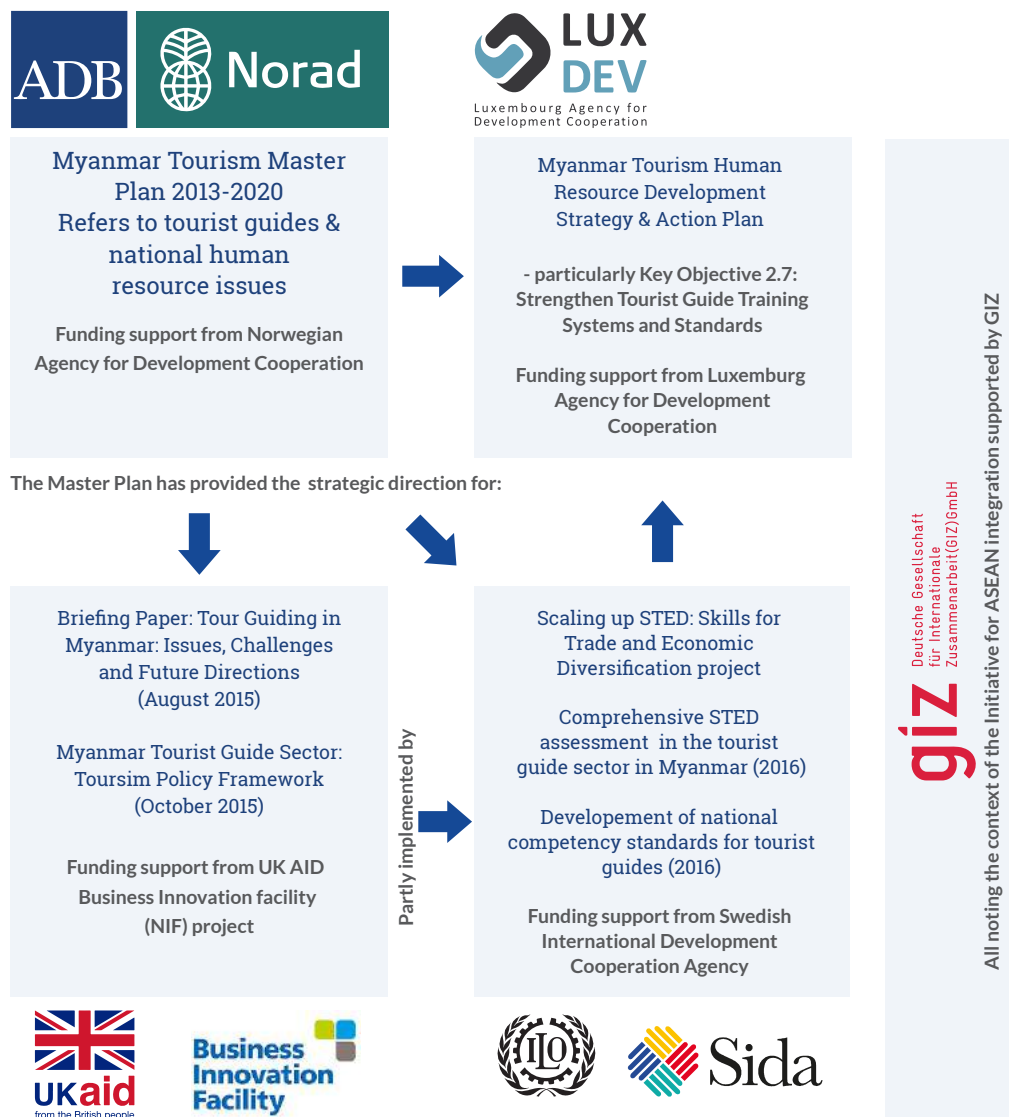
ADB

Norad

LUX DEV
Luxembourg Agency for Development Cooperation

Myanmar Tourism Master Plan 2013-2020
Refers to tourist guides & national human resource issues

Funding support from Norwegian Agency for Development Cooperation

Myanmar Tourism Human Resource Development Strategy & Action Plan

- particularly Key Objective 2.7: Strengthen Tourist Guide Training Systems and Standards

Funding support from Luxemburg Agency for Development Cooperation

The Master Plan has provided the strategic direction for:

Briefing Paper: Tour Guiding in Myanmar: Issues, Challenges and Future Directions (August 2015)

Myanmar Tourist Guide Sector: Toursim Policy Framework (October 2015)

Funding support from UK AID Business Innovation facility (NIF) project

Partly implemented by

Scaling up STED: Skills for Trade and Economic Diversification project

Comprehensive STED assessment in the tourist guide sector in Myanmar (2016)

Developement of national competency standards for tourist guides (2016)

Funding support from Swedish International Development Cooperation Agency

giz
Deutsche Gesellschaft für Internationale Zusammenarbeit (GIZ) GmbH

All noting the context of the Initiative for ASEAN integration supported by GIZ

UKaid
from the British people

Business Innovation Facility

ILO

Sida